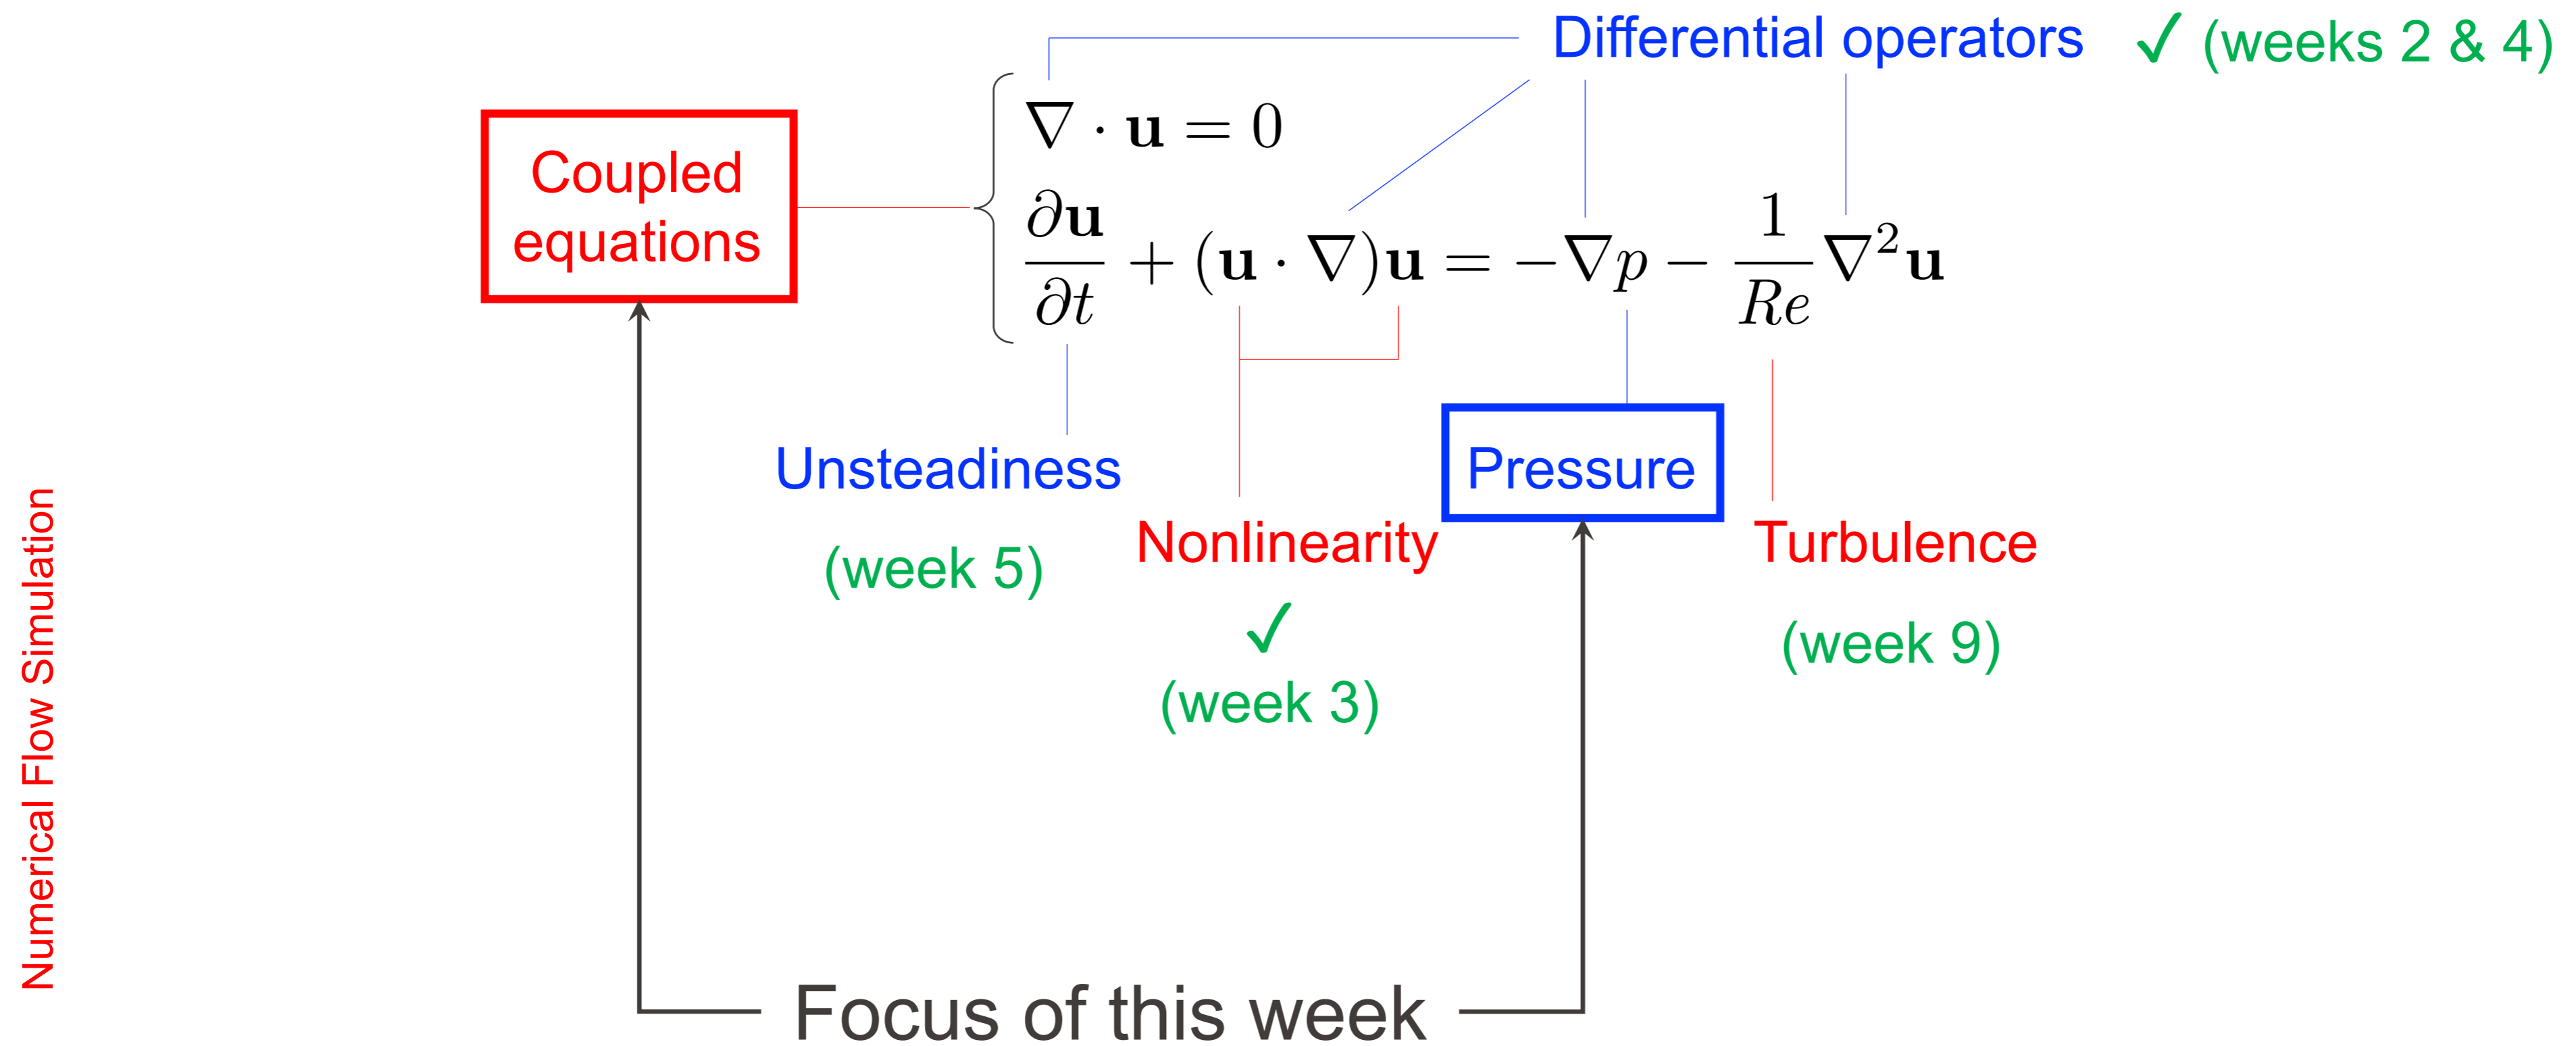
Differential operators ✓ (weeks 2 & 4)

Coupled equations

$\nabla \cdot \mathbf{u} = 0$

$\frac{\partial \mathbf{u}}{\partial t} + (\mathbf{u} \cdot \nabla)\mathbf{u} = -\nabla p - \frac{1}{Re}\nabla^2 \mathbf{u}$

Unsteadiness

(week 5)

Nonlinearity

✓

(week 3)

Pressure

Turbulence

(week 9)

Numerical Flow Simulation

Focus of this week